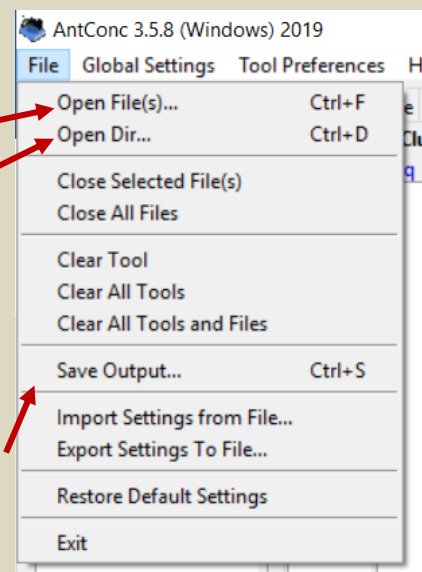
AntConc 3.5.8 (Windows) 2019

File Global Settings Tool Preferences H

Open File(s)... Ctrl+F
Open Dir... Ctrl+D

Close Selected File(s)
Close All Files

Clear Tool
Clear All Tools
Clear All Tools and Files

Save Output... Ctrl+S

Import Settings from File...
Export Settings To File...

Restore Default Settings

Exit